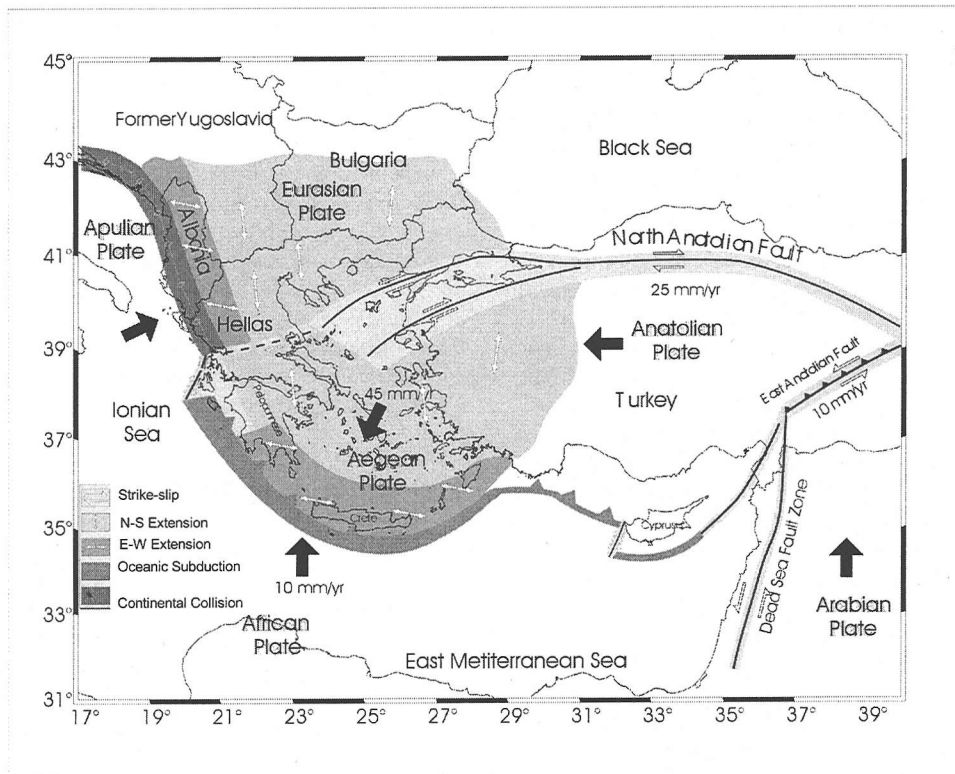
45°
43°
41°
39°
37°
35°
33°
31°

FormerYugoslavia
Bulgaria
Black Sea
Eurasian Plate
Apulian Plate
Albania
North Anatolian Fault
25 mm/yr
Hellas
Anatolian Plate
Ionian Sea
Peloponnese
45 mm/yr
Turkey
East Anatolian Fault
10 mm/yr
Aegean Plate
Strike-slip
N-S Extension
E-W Extension
Oceanic Subduction
Continental Collision
Crete
Cyprus
Dead Sea Fault Zone
10 mm/yr
African Plate
Arabian Plate
East Metiterranean Sea

17° 19° 21° 23° 25° 27° 29° 31° 33° 35° 37° 39°